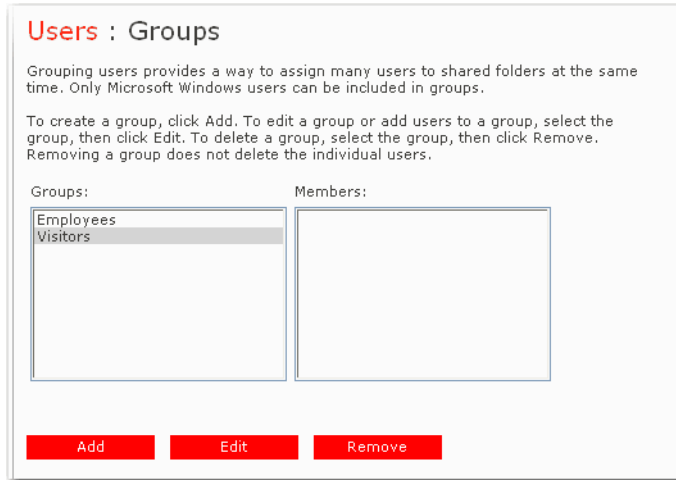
Users : Groups

Grouping users provides a way to assign many users to shared folders at the same time. Only Microsoft Windows users can be included in groups.

To create a group, click Add. To edit a group or add users to a group, select the group, then click Edit. To delete a group, select the group, then click Remove. Removing a group does not delete the individual users.

Groups:

Employees
Visitors

Members:

Add

Edit

Remove